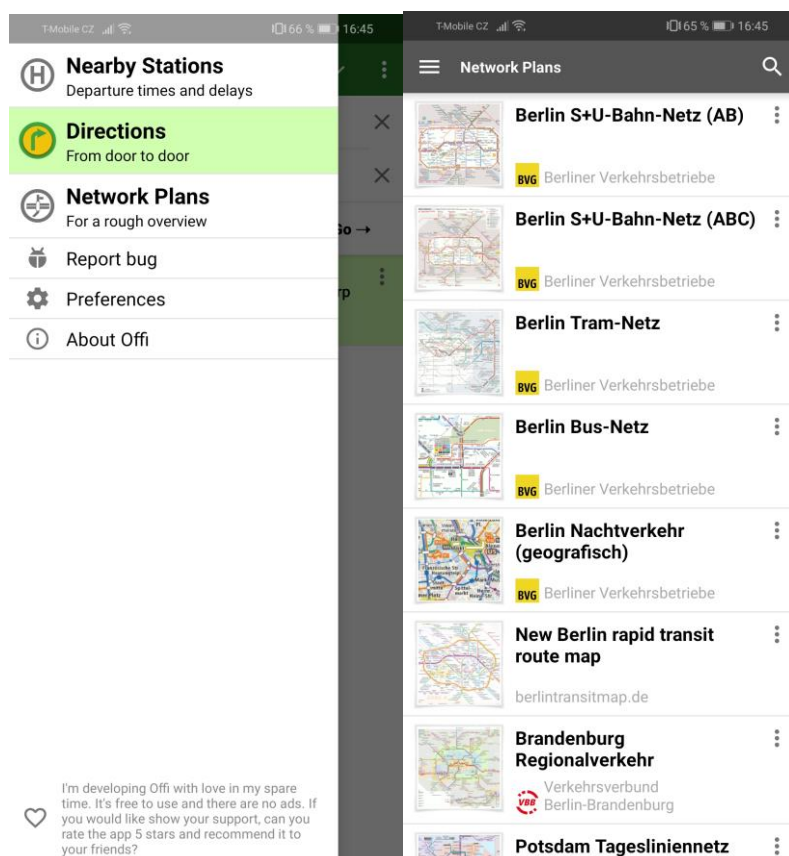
T-Mobile CZ 66 % 16:45

Nearby Stations
Departure times and delays

Directions
From door to door

Network Plans
For a rough overview

Report bug

Preferences

About Offi

I'm developing Offi with love in my spare time. It's free to use and there are no ads. If you would like show your support, can you rate the app 5 stars and recommend it to your friends?

T-Mobile CZ 65 % 16:45

Network Plans

Berlin S+U-Bahn-Netz (AB)
BVG Berliner Verkehrsbetriebe

Berlin S+U-Bahn-Netz (ABC)
BVG Berliner Verkehrsbetriebe

Berlin Tram-Netz
BVG Berliner Verkehrsbetriebe

Berlin Bus-Netz
BVG Berliner Verkehrsbetriebe

Berlin Nachtverkehr (geografisch)
BVG Berliner Verkehrsbetriebe

New Berlin rapid transit route map
berlintransitmap.de

Brandenburg Regionalverkehr
VBB Verkehrsverbund Berlin-Brandenburg

Potsdam Tagesliniennetz